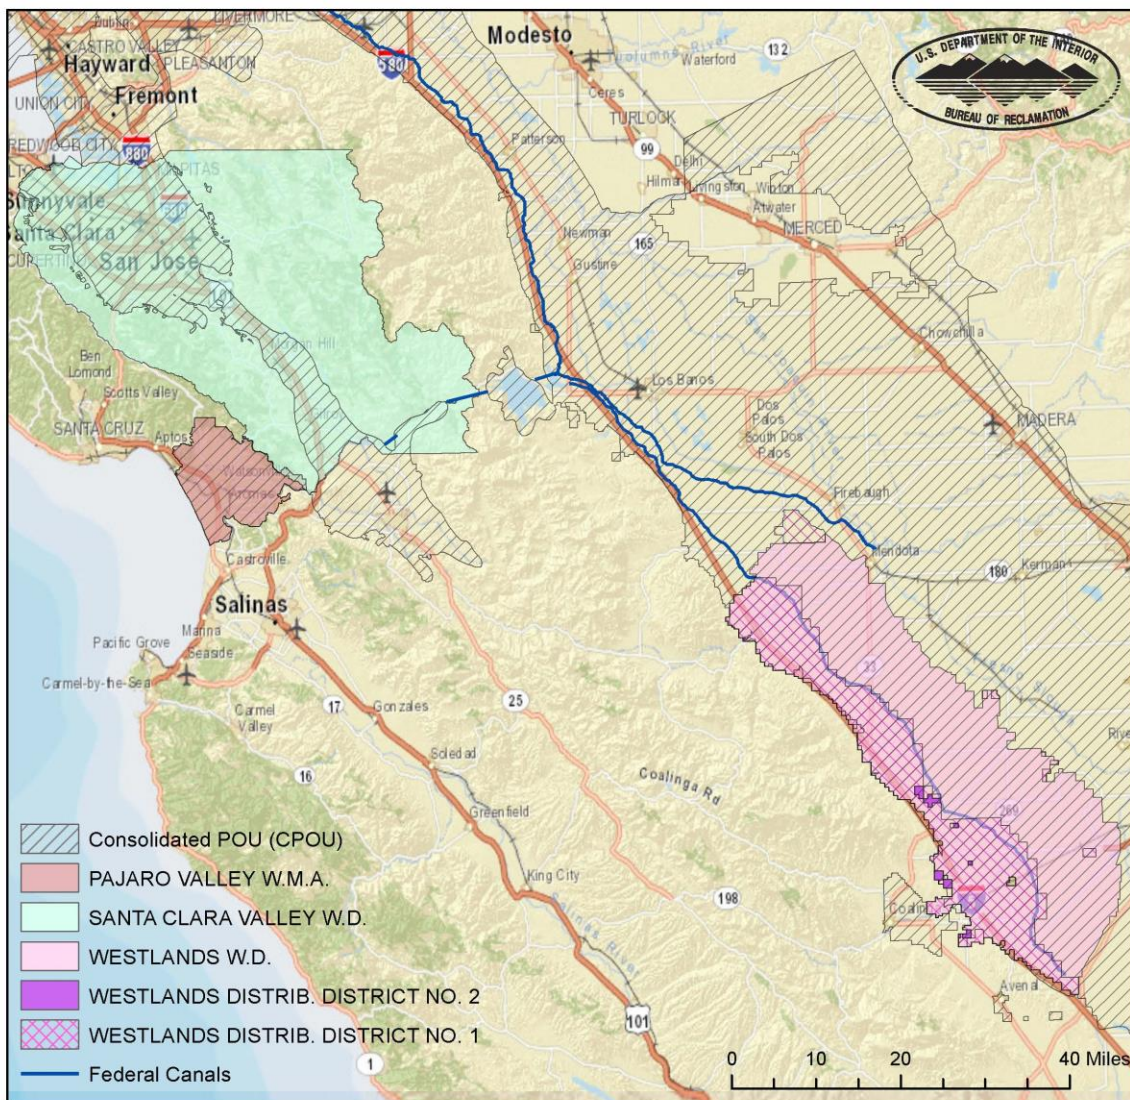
Dublin
LIVERMORE
CASTRO VALLEY
Hayward
PLEASANTON
UNION CITY
Fremont
REDWOOD CITY
880
MILPITAS
Sunnyvale
Santa Clara
280
CUPERTINO
San Jose
Morgan Hill
Ben Lomond
Scotts Valley
SANTA CRUZ
Aptos
Watsonville
Castroville
Salinas
Marina
Pacific Grove
Seaside
Carmel-by-the-Sea
Carmel Valley
17
Gonzales
16
Soledad
Greenfield
King City
Salinas River
1
101
25
198
Coalinga Rd
Modesto
580
Tuolumne River
Waterford
132
Ceres
TURLOCK
Patterson
99
Delhi
Hilmar
Livingston
Winton
Atwater
MERCED
Newman
165
Gustine
Chowchilla
Los Banos
Dos Palos
South Dos Palos
MADERA
Firebaugh
Mendota
180
Kerman
33
269
Coalinga
Avenal
U.S. DEPARTMENT OF THE INTERIOR
BUREAU OF RECLAMATION
Consolidated POU (CPOU)
PAJARO VALLEY W.M.A.
SANTA CLARA VALLEY W.D.
WESTLANDS W.D.
WESTLANDS DISTRIB. DISTRICT NO. 2
WESTLANDS DISTRIB. DISTRICT NO. 1
Federal Canals
0 10 20 40 Miles